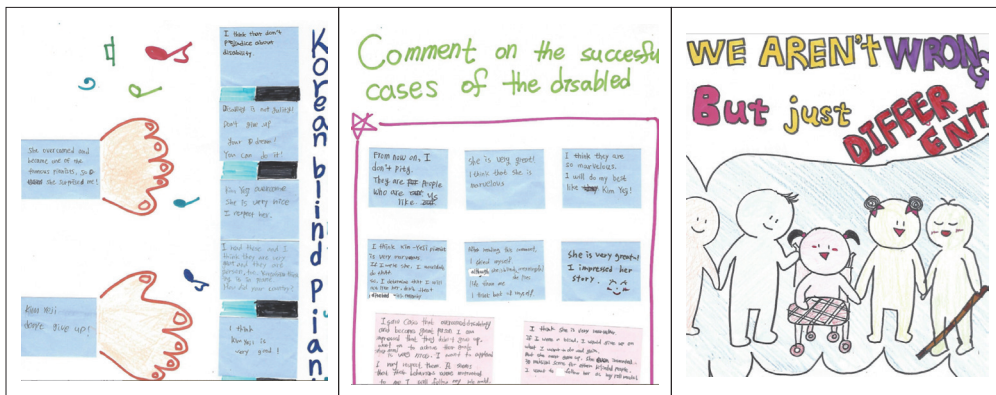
I think that don't prejudice about disability.

Korean blind Pian

Disablity is not failure! Don't give up! Your Dream? You can do it!

She overcamed and became one of the famous pianists, so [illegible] she surprised me!

Kim Yegi overcome. She is very nice. I respect her.

I read these and I think they are very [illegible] and they are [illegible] person. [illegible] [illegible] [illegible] How do your country?

Kim Yeji don't give up!

I think Kim Yeji is very good!

Comment on the successfu cases of the disabled

From now on, I don't pity. They are people who are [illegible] like.

She is very great! I think that she is marvelous

I think they are so marvelous. I will do my best like Kim Yeji.

I think Kim-Yeji pianist is very marvelous. If I were she, I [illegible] do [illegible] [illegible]. I determine that I will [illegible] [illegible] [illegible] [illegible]

After reading this comment, I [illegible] myself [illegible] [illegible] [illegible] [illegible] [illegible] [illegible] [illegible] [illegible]

She is very great! I impressed her story.

I saw case that overcome disability and become great pianist. I am impressed that she didn't give up. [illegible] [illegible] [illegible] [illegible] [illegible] I want to applaud. I very respect them. It shows that their behavior is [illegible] to me. I will follow my role model.

I think she is very marvelous. If I were a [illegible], I would give up on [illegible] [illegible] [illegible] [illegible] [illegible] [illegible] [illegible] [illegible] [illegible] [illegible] I want to follow her. My role model.

WE AREN'T WRONG But just DIFFERENT